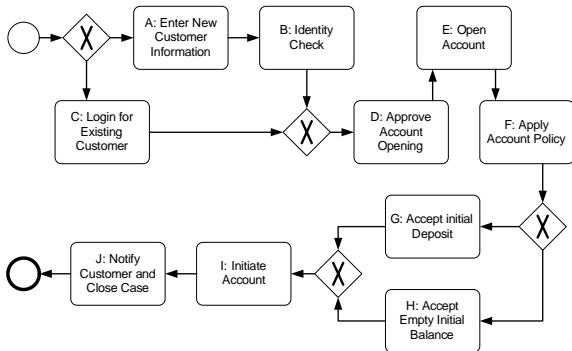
A: Enter New Customer Information

B: Identity Check

E: Open Account

C: Login for Existing Customer

D: Approve Account Opening

F: Apply Account Policy

G: Accept initial Deposit

J: Notify Customer and Close Case

I: Initiate Account

H: Accept Empty Initial Balance